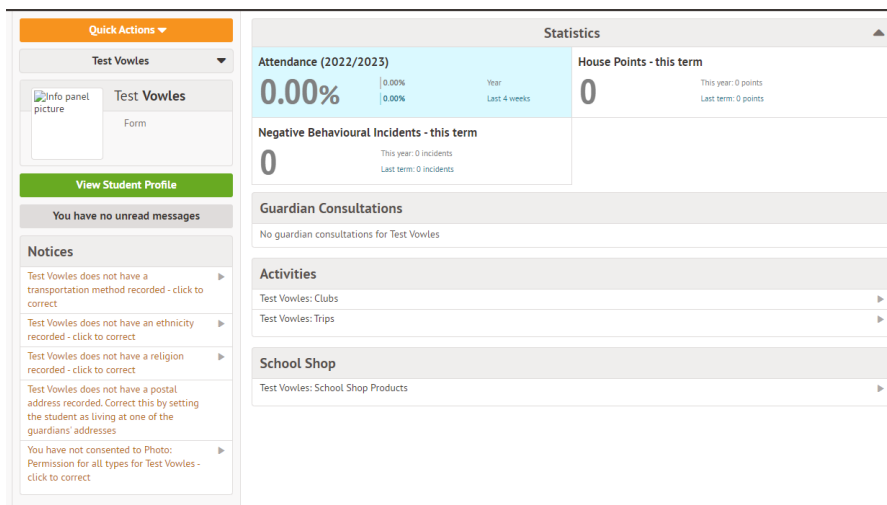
Quick Actions ▾

Test Vowles

Info panel picture

Test **Vowles**

Form

View Student Profile

You have no unread messages

Notices

Test Vowles does not have a transportation method recorded - click to correct

Test Vowles does not have an ethnicity recorded - click to correct

Test Vowles does not have a religion recorded - click to correct

Test Vowles does not have a postal address recorded. Correct this by setting the student as living at one of the guardians' addresses

You have not consented to Photo: Permission for all types for Test Vowles - click to correct

Statistics

Attendance (2022/2023)

0.00%

0.00% Year

0.00% Last 4 weeks

House Points - this term

0

This year: 0 points

Last term: 0 points

Negative Behavioural Incidents - this term

0

This year: 0 incidents

Last term: 0 incidents

Guardian Consultations

No guardian consultations for Test Vowles

Activities

Test Vowles: Clubs

Test Vowles: Trips

School Shop

Test Vowles: School Shop Products